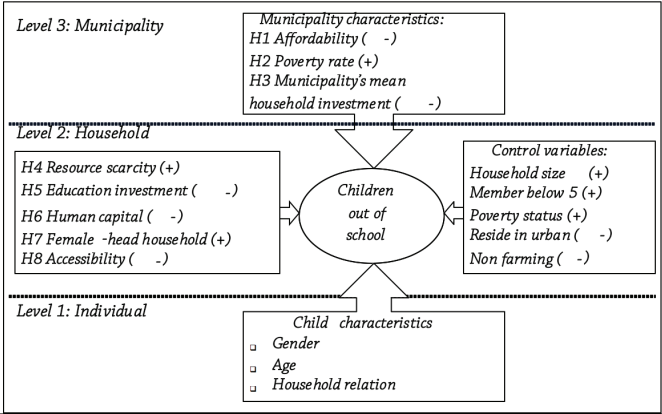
Level 3: Municipality

Municipality characteristics:
H1 Affordability ( -)
H2 Poverty rate (+)
H3 Municipality's mean household investment ( -)

Level 2: Household

H4 Resource scarcity (+)
H5 Education investment ( -)
H6 Human capital ( -)
H7 Female -head household (+)
H8 Accessibility ( -)

Children out of school

Control variables:
Household size (+)
Member below 5 (+)
Poverty status (+)
Reside in urban ( -)
Non farming ( -)

Level 1: Individual

Child characteristics
Gender
Age
Household relation